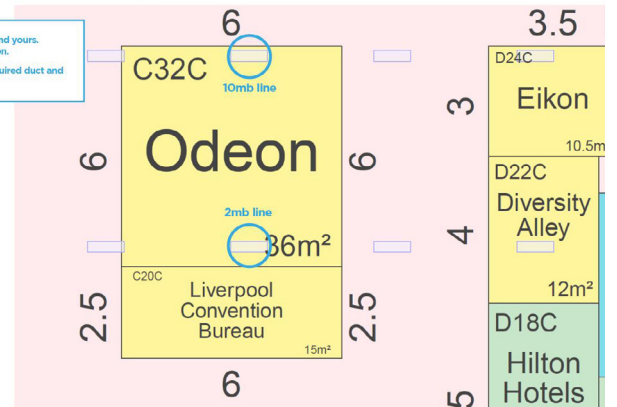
nd yours.
n.
uired duct and

6

C32C

10mb line

Odeon

6

6

2mb line

36m²

C20C

Liverpool Convention Bureau

15m²

2.5

2.5

6

3.5

D24C

3

Eikon

10.5m

D22C

Diversity Alley

4

12m²

D18C

Hilton Hotels

5